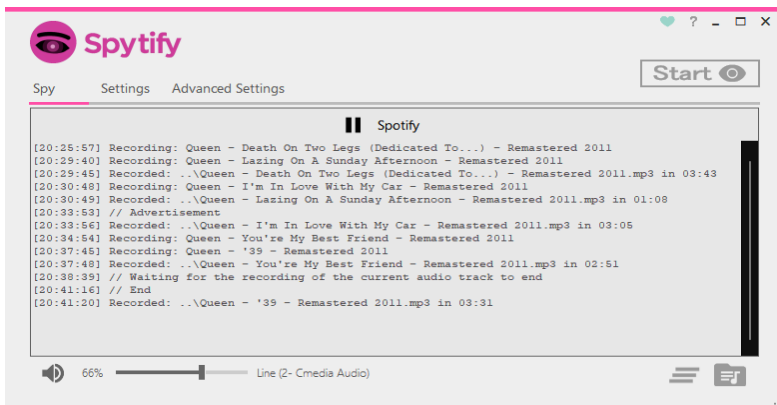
Spytify

? – ☐ ✕

Start

Spy Settings Advanced Settings

Spotify

[20:25:57] Recording: Queen - Death On Two Legs (Dedicated To...) - Remastered 2011
[20:29:40] Recording: Queen - Lazing On A Sunday Afternoon - Remastered 2011
[20:29:45] Recorded: ..\Queen - Death On Two Legs (Dedicated To...) - Remastered 2011.mp3 in 03:43
[20:30:48] Recording: Queen - I'm In Love With My Car - Remastered 2011
[20:30:49] Recorded: ..\Queen - Lazing On A Sunday Afternoon - Remastered 2011.mp3 in 01:08
[20:33:53] // Advertisement
[20:33:56] Recorded: ..\Queen - I'm In Love With My Car - Remastered 2011.mp3 in 03:05
[20:34:54] Recording: Queen - You're My Best Friend - Remastered 2011
[20:37:45] Recording: Queen - '39 - Remastered 2011
[20:37:48] Recorded: ..\Queen - You're My Best Friend - Remastered 2011.mp3 in 02:51
[20:38:39] // Waiting for the recording of the current audio track to end
[20:41:16] // End
[20:41:20] Recorded: ..\Queen - '39 - Remastered 2011.mp3 in 03:31

66% Line (2- Cmedia Audio)